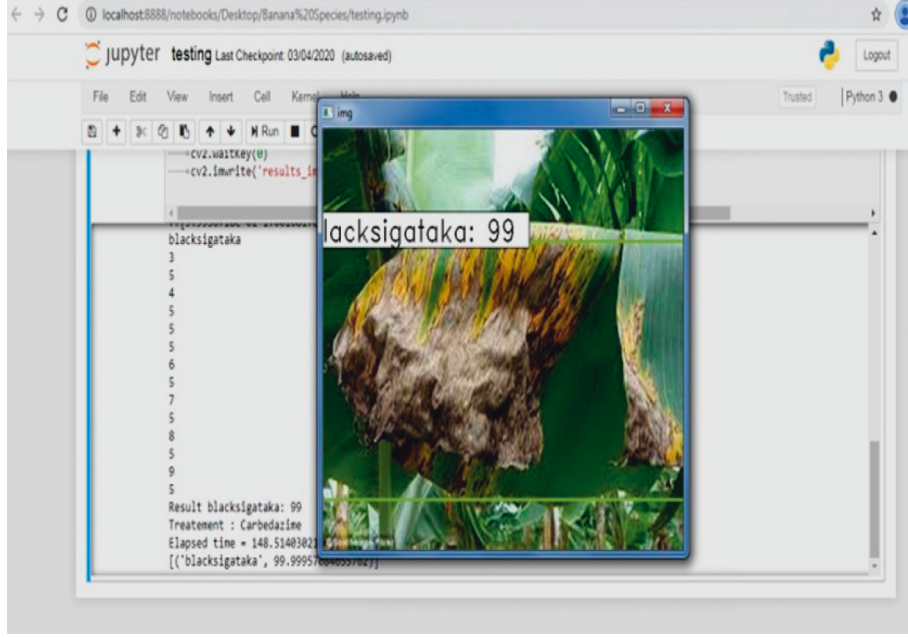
localhost:8888/notebooks/Desktop/Banana%20Species/testing.ipynb

jupyter testing Last Checkpoint: 03/04/2020 (autosaved)

Logout

File Edit View Insert Cell Kernel Help

Trusted Python 3

Run

cv2.waitKey(0)
cv2.imwrite('results_i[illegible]

img

lacksigataka: 99

blacksigataka
3
5
4
5
5
5
6
5
7
5
8
5
9
5
Result blacksigataka: 99
Treatement : Carbedazime
Elapsed time = 148.51403021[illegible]
[('blacksigataka', 99.99957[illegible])]